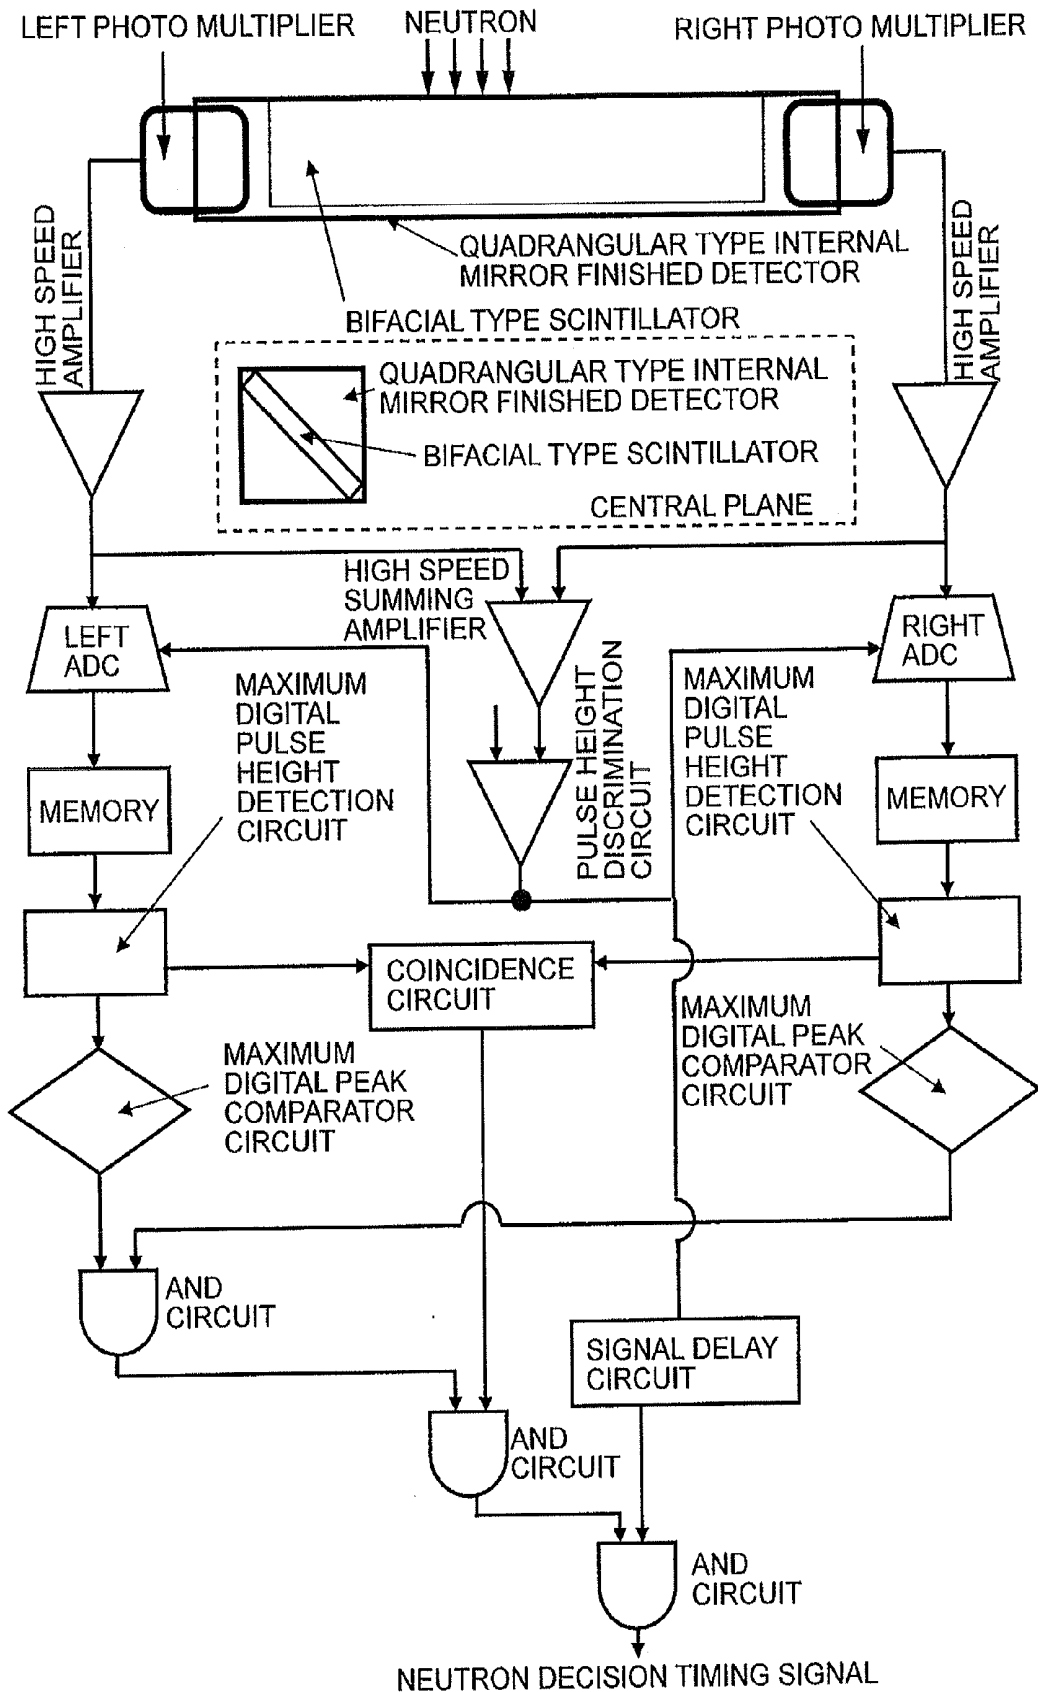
LEFT PHOTO MULTIPLIER

NEUTRON

RIGHT PHOTO MULTIPLIER

QUADRANGULAR TYPE INTERNAL MIRROR FINISHED DETECTOR

BIFACIAL TYPE SCINTILLATOR

HIGH SPEED AMPLIFIER

HIGH SPEED AMPLIFIER

QUADRANGULAR TYPE INTERNAL MIRROR FINISHED DETECTOR

BIFACIAL TYPE SCINTILLATOR

CENTRAL PLANE

HIGH SPEED SUMMING AMPLIFIER

LEFT ADC

RIGHT ADC

PULSE HEIGHT DISCRIMINATION CIRCUIT

MAXIMUM DIGITAL PULSE HEIGHT DETECTION CIRCUIT

MAXIMUM DIGITAL PULSE HEIGHT DETECTION CIRCUIT

MEMORY

MEMORY

COINCIDENCE CIRCUIT

MAXIMUM DIGITAL PEAK COMPARATOR CIRCUIT

MAXIMUM DIGITAL PEAK COMPARATOR CIRCUIT

AND CIRCUIT

SIGNAL DELAY CIRCUIT

AND CIRCUIT

AND CIRCUIT

NEUTRON DECISION TIMING SIGNAL